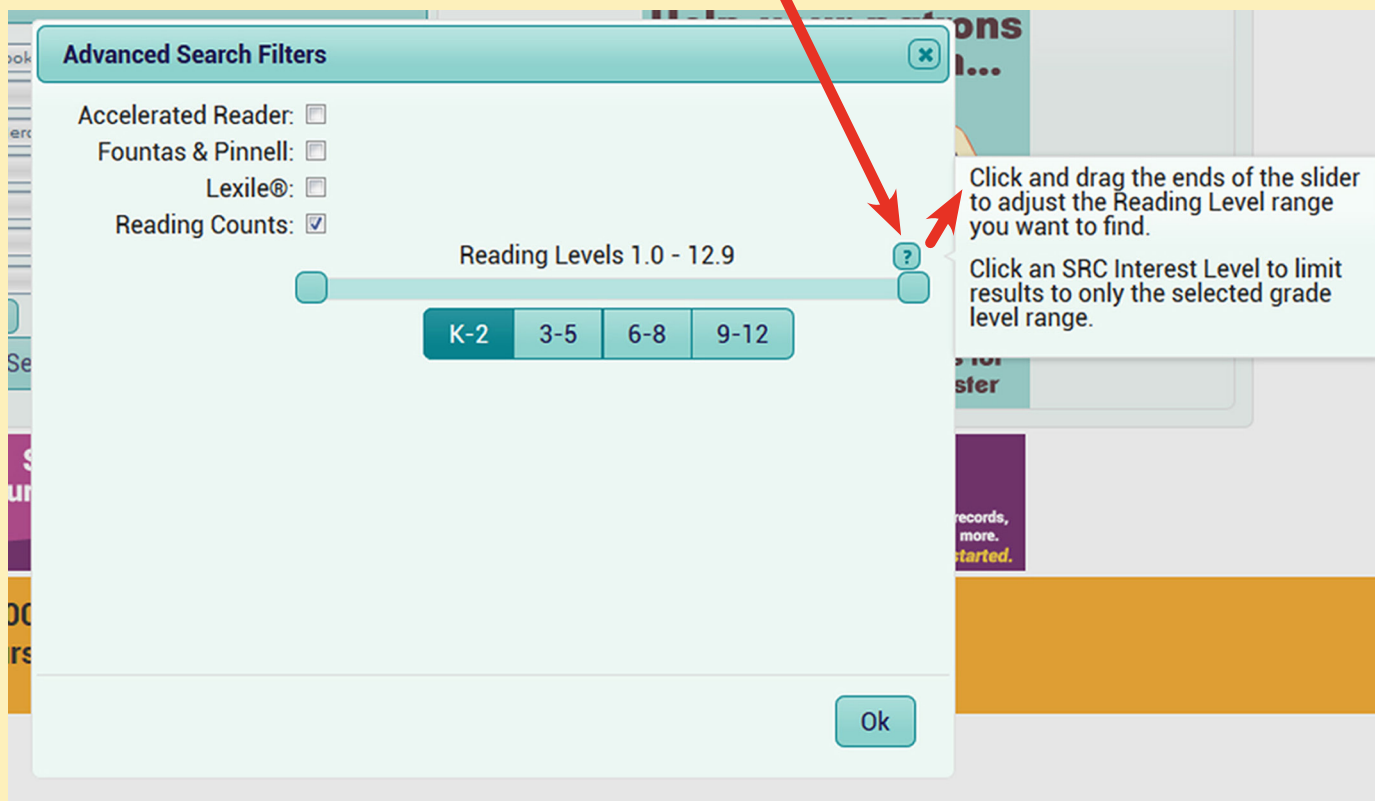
Advanced Search Filters

Accelerated Reader:
Fountas & Pinnell:
Lexile®:
Reading Counts:

Reading Levels 1.0 - 12.9

?

K-2 3-5 6-8 9-12

Click and drag the ends of the slider to adjust the Reading Level range you want to find.

Click an SRC Interest Level to limit results to only the selected grade level range.

Ok

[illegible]ons
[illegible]...
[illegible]s for
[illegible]ster
records,
more.
started.
Se
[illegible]